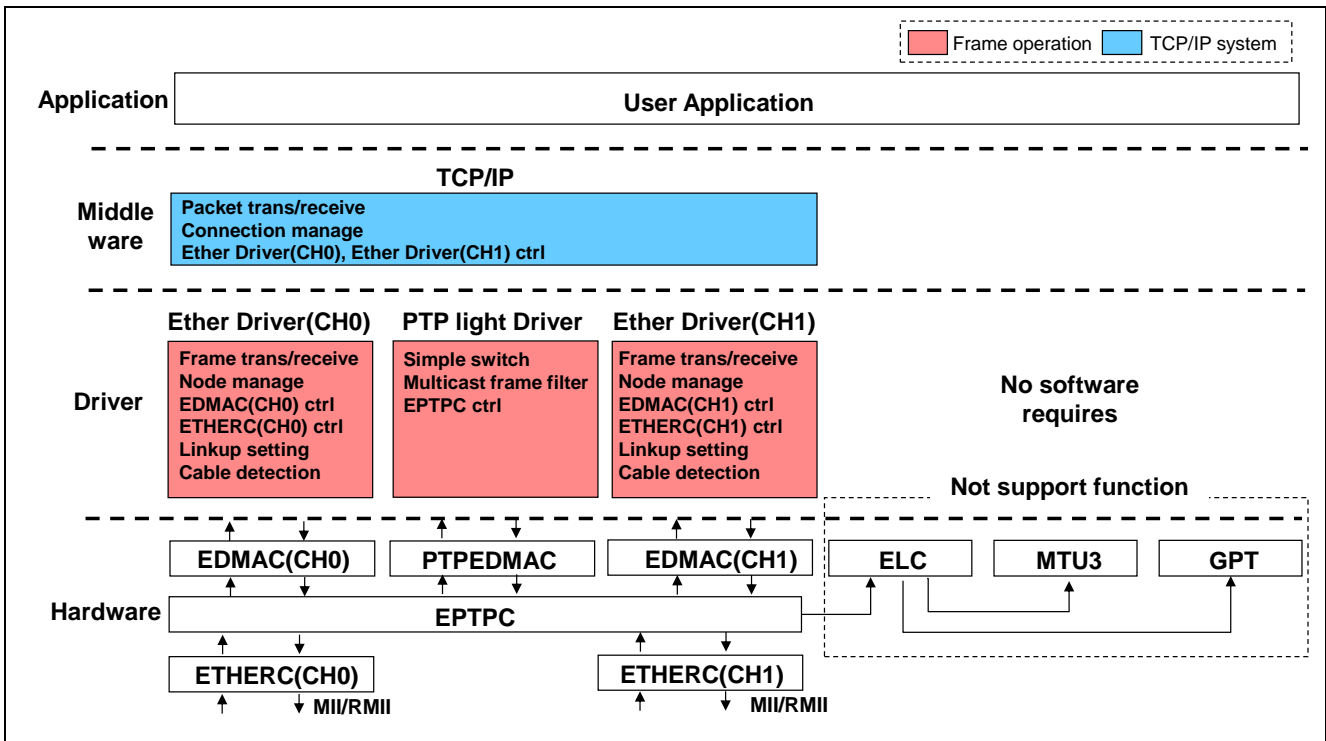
Frame operation TCP/IP system

Application

User Application

TCP/IP

Middle ware

Packet trans/receive
Connection manage
Ether Driver(CH0), Ether Driver(CH1) ctrl

Ether Driver(CH0)

Frame trans/receive
Node manage
EDMAC(CH0) ctrl
ETHERC(CH0) ctrl
Linkup setting
Cable detection

PTP light Driver

Simple switch
Multicast frame filter
EPTPC ctrl

Ether Driver(CH1)

Frame trans/receive
Node manage
EDMAC(CH1) ctrl
ETHERC(CH1) ctrl
Linkup setting
Cable detection

Driver

No software requires

Not support function

EDMAC(CH0)

PTPEDMAC

EDMAC(CH1)

ELC

MTU3

GPT

Hardware

EPTPC

ETHERC(CH0)

MII/RMII

ETHERC(CH1)

MII/RMII